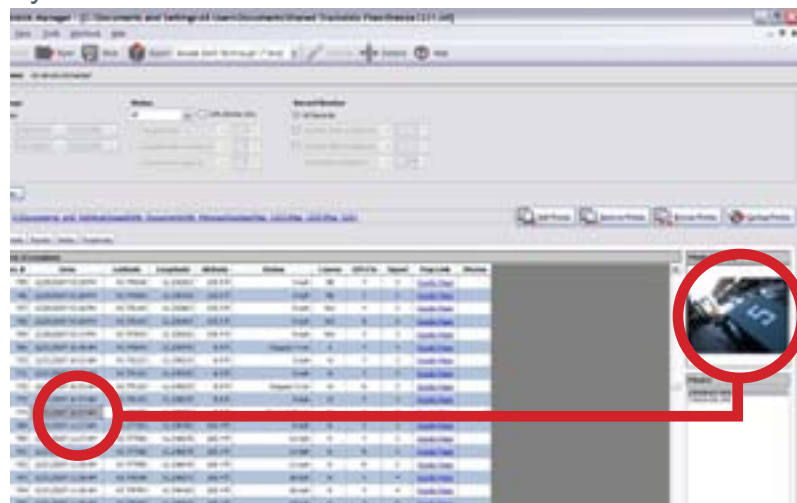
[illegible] Manager - [C:\Documents and Settings\All Users\Documents\Shared Trackstick Files\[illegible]]

File Tools Window Help

Open Save Export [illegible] Delete Help

Status

Record Number

Add Photo

Google Maps
Google Maps
Google Maps
Google Maps
Google Maps
Google Maps
Google Maps
Google Maps
Google Maps
Google Maps
Google Maps
Google Maps
Google Maps
Google Maps
Google Maps
Google Maps
Google Maps